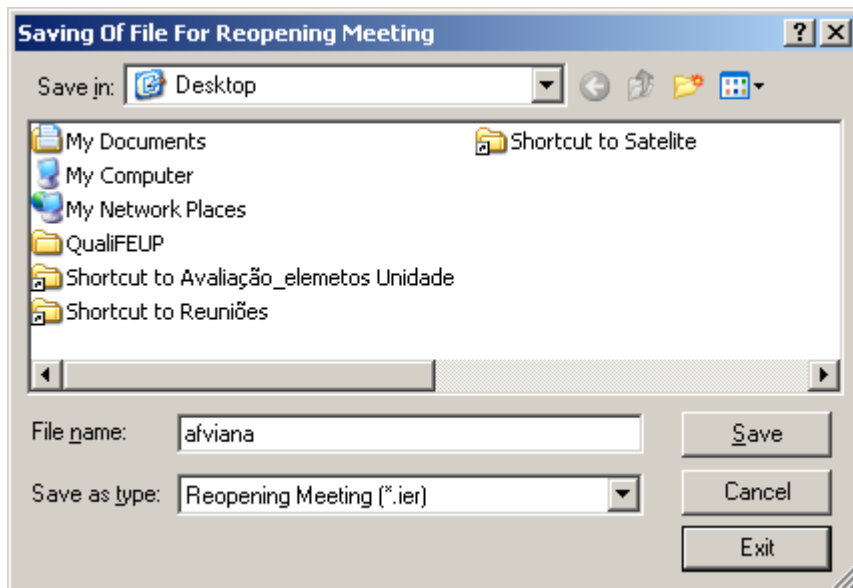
Saving Of File For Reopening Meeting

?

Save in: Desktop

My Documents
My Computer
My Network Places
QualiFEUP
Shortcut to Avaliação_elemetos Unidade
Shortcut to Reuniões
Shortcut to Satelite

File name: afviana

Save as type: Reopening Meeting (*.ier)

Save

Cancel

Exit